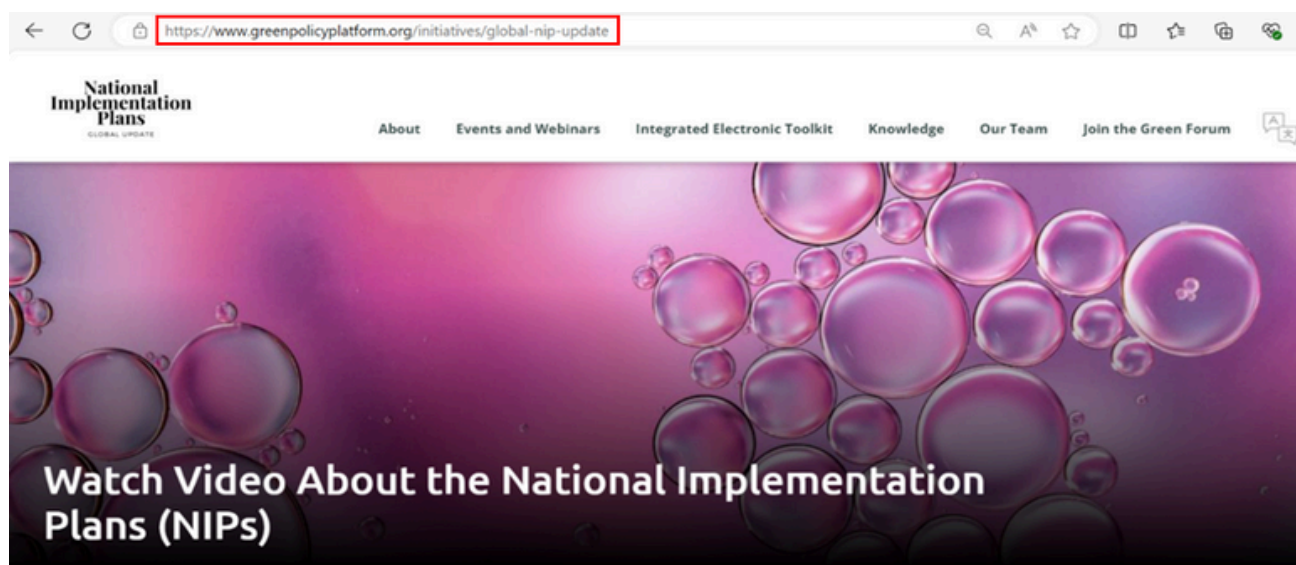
https://www.greenpolicyplatform.org/initiatives/global-nip-update

National Implementation Plans
GLOBAL UPDATE

About
Events and Webinars
Integrated Electronic Toolkit
Knowledge
Our Team
Join the Green Forum

Watch Video About the National Implementation Plans (NIPs)